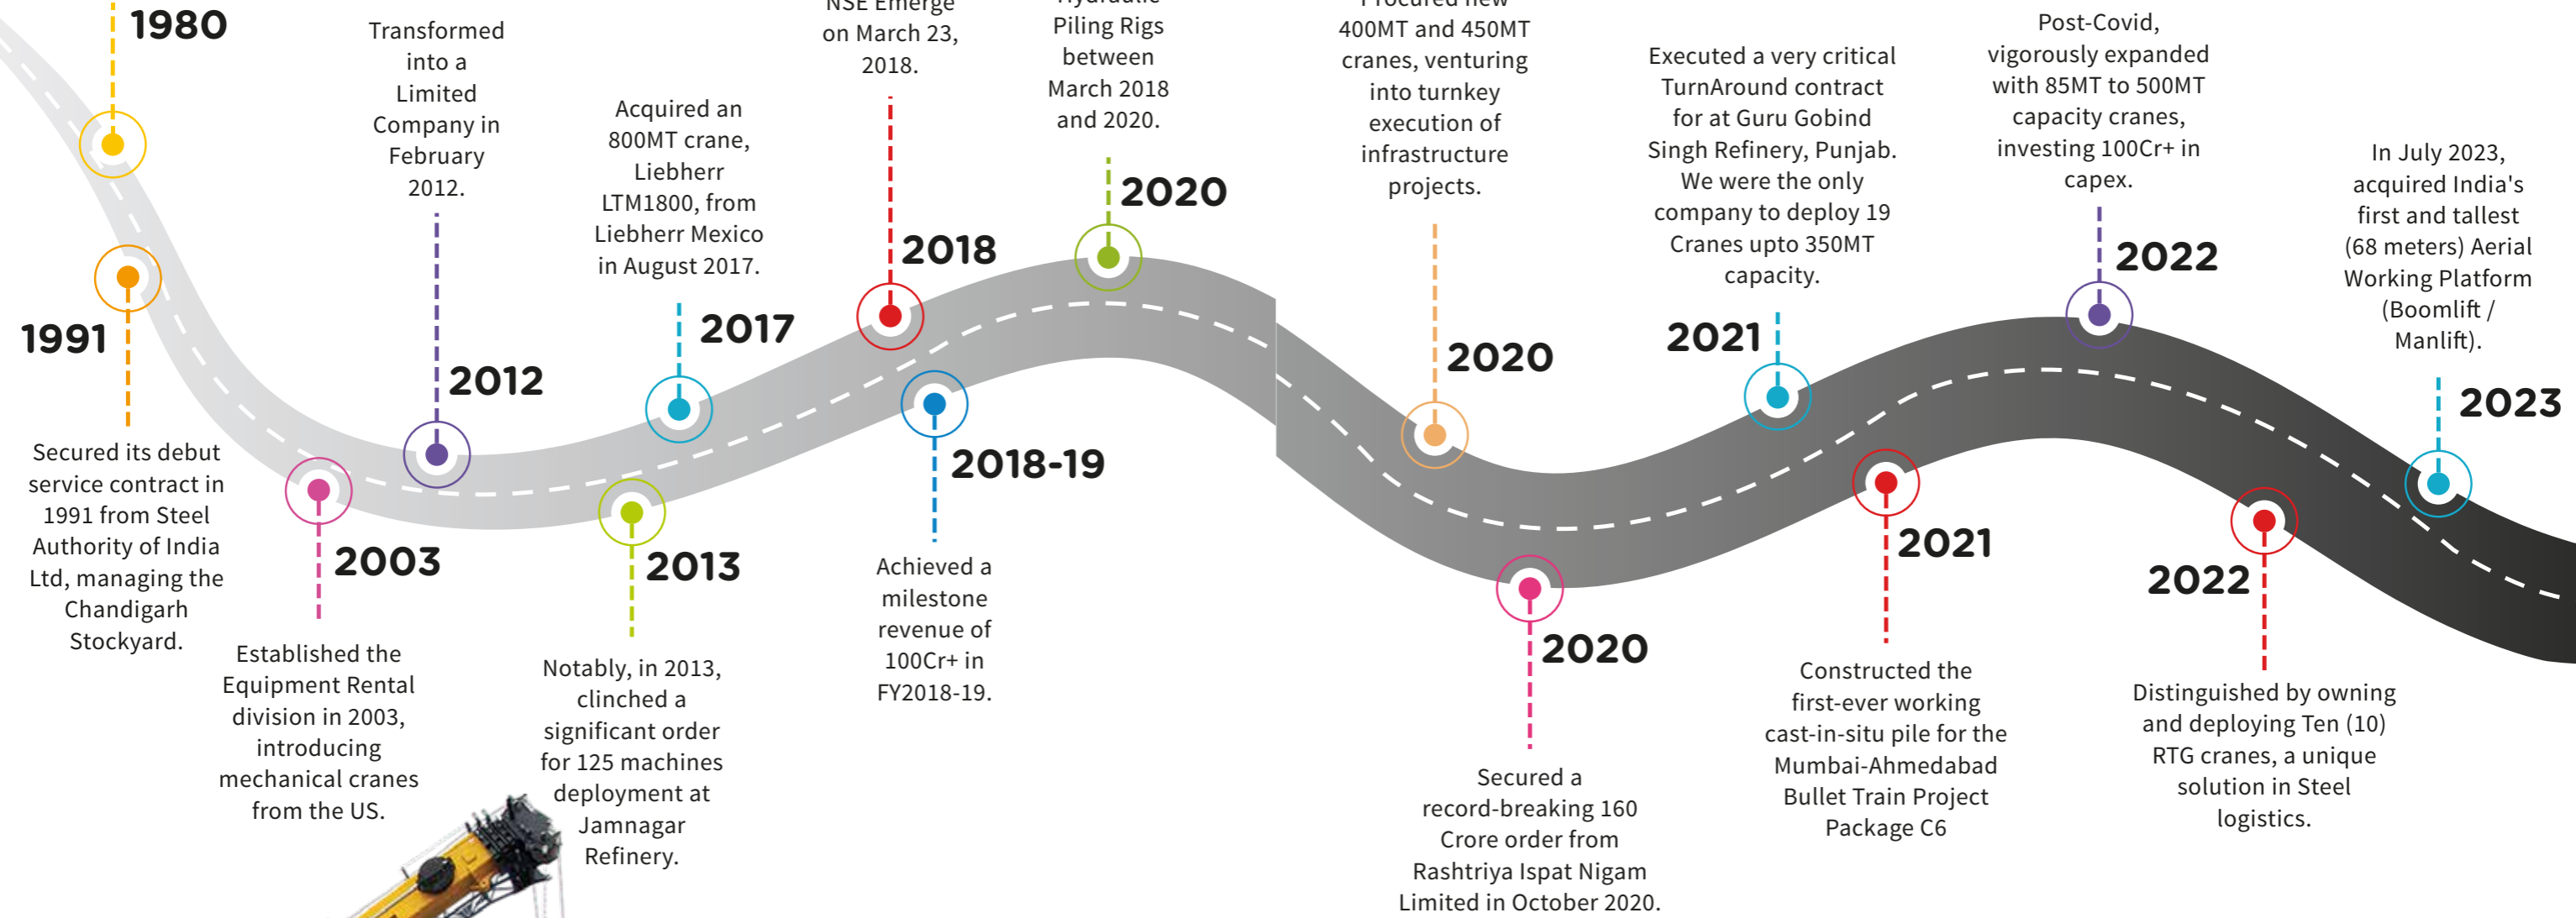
1980

Transformed into a Limited Company in February 2012.

NSE Emerge on March 23, 2018.

Hydraulic Piling Rigs between March 2018 and 2020.

Procured new 400MT and 450MT cranes, venturing into turnkey execution of infrastructure projects.

Executed a very critical TurnAround contract for at Guru Gobind Singh Refinery, Punjab. We were the only company to deploy 19 Cranes upto 350MT capacity.

Post-Covid, vigorously expanded with 85MT to 500MT capacity cranes, investing 100Cr+ in capex.

In July 2023, acquired India's first and tallest (68 meters) Aerial Working Platform (Boomlift / Manlift).

Acquired an 800MT crane, Liebherr LTM1800, from Liebherr Mexico in August 2017.

2020

2018

2017

2012

1991

2020

2021

2022

2023

2018-19

Secured its debut service contract in 1991 from Steel Authority of India Ltd, managing the Chandigarh Stockyard.

2003

2013

Achieved a milestone revenue of 100Cr+ in FY2018-19.

2021

2022

2020

Established the Equipment Rental division in 2003, introducing mechanical cranes from the US.

Notably, in 2013, clinched a significant order for 125 machines deployment at Jamnagar Refinery.

Constructed the first-ever working cast-in-situ pile for the Mumbai-Ahmedabad Bullet Train Project Package C6

Distinguished by owning and deploying Ten (10) RTG cranes, a unique solution in Steel logistics.

Secured a record-breaking 160 Crore order from Rashtriya Ispat Nigam Limited in October 2020.